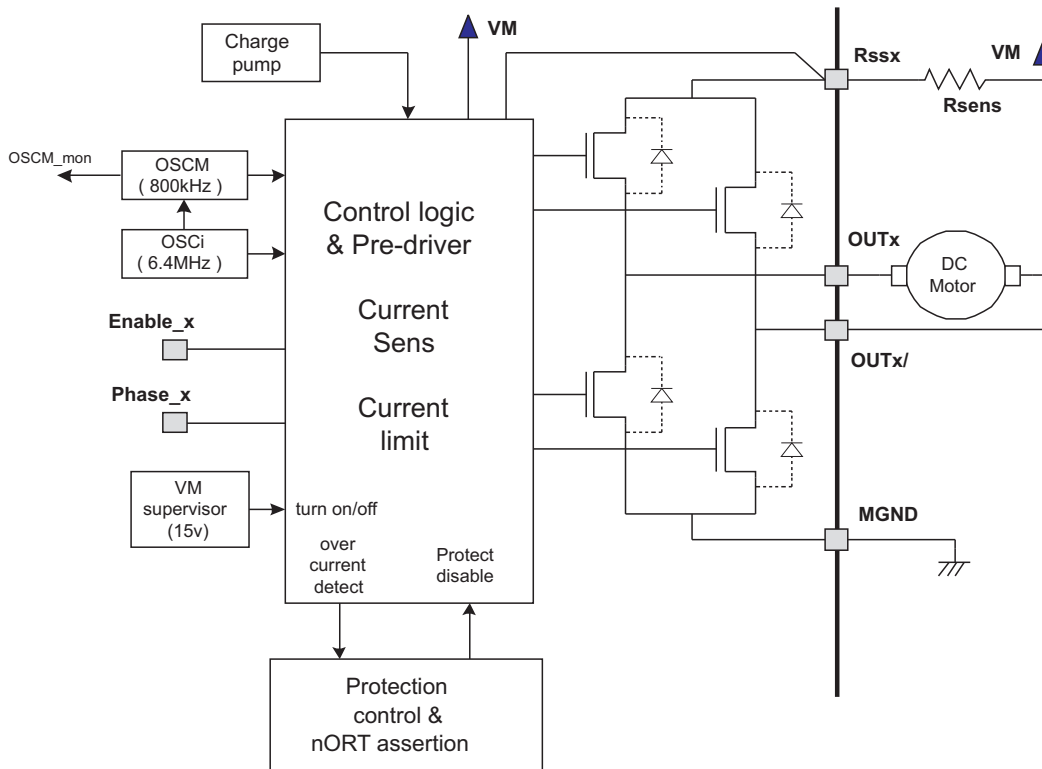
Charge pump

VM

Rssx

VM

Rsens

OSCM_mon

OSCM ( 800kHz )

OSCi ( 6.4MHz )

Control logic & Pre-driver

Current Sens

Current limit

OUTx

DC Motor

OUTx/

Enable_x

Phase_x

VM supervisor (15v)

turn on/off

over current detect

Protect disable

MGND

Protection control & nORT assertion